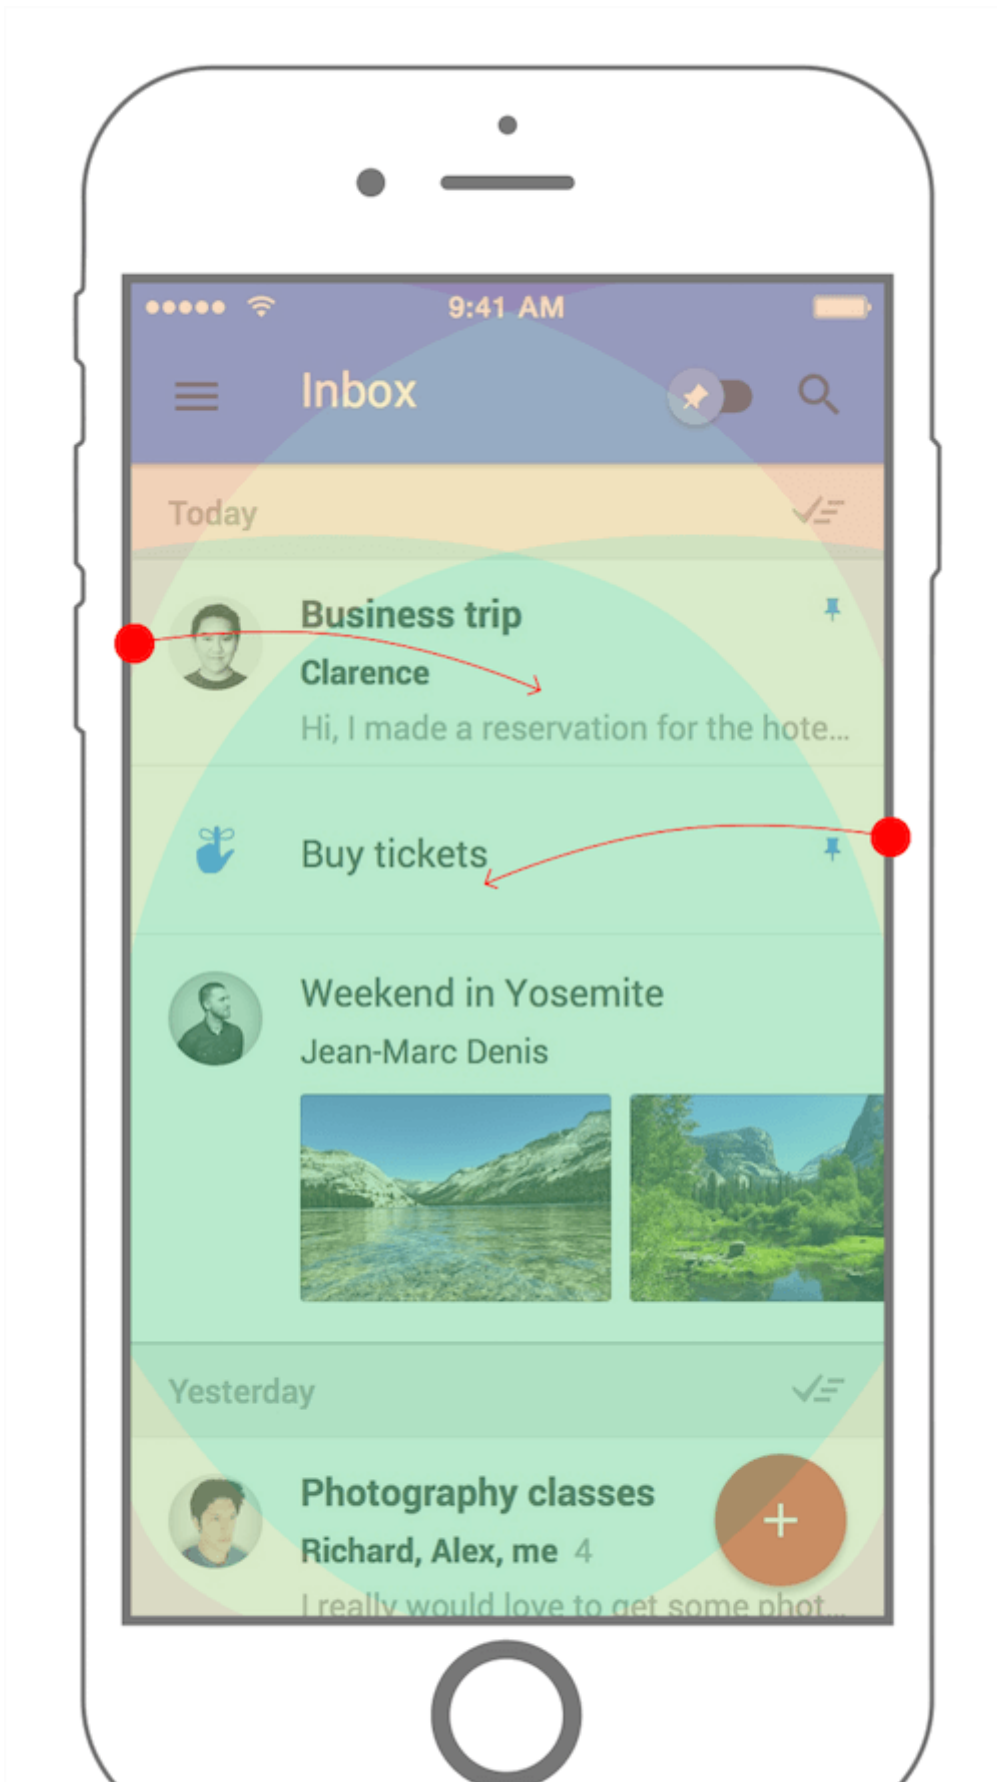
9:41 AM

Inbox

Today

Business trip
Clarence
Hi, I made a reservation for the hote...

Buy tickets

Weekend in Yosemite
Jean-Marc Denis

Yesterday

Photography classes
Richard, Alex, me 4
I really would love to get some phot...

+